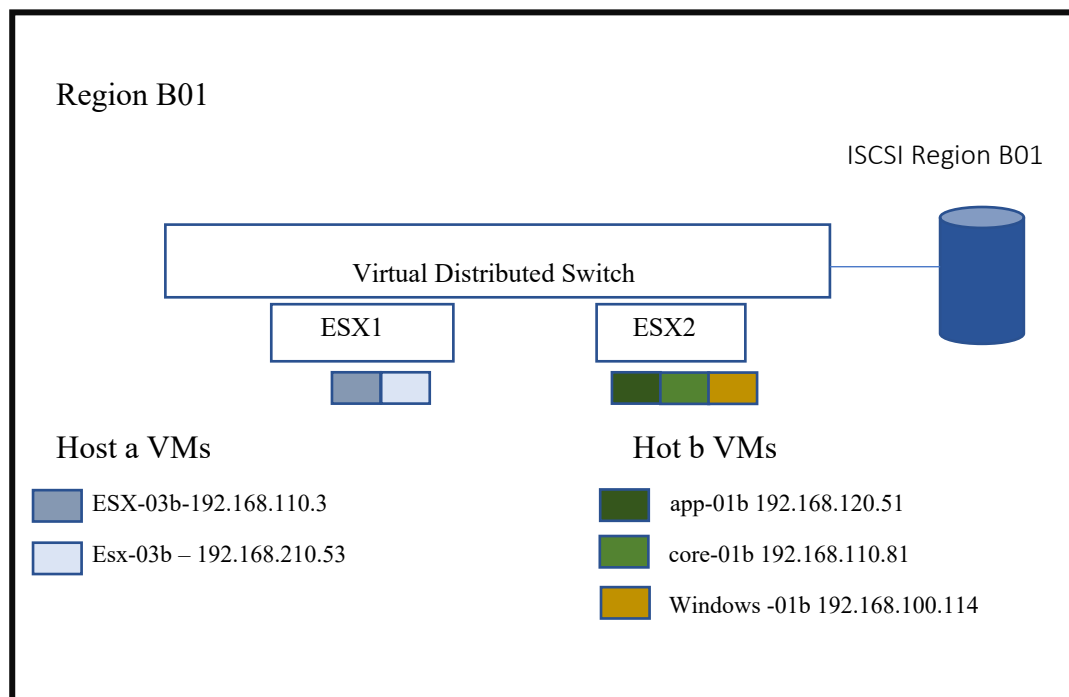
Region B01

ISCSI Region B01

Virtual Distributed Switch

ESX1

ESX2

Host a VMs

ESX-03b-192.168.110.3

Esx-03b – 192.168.210.53

Hot b VMs

app-01b 192.168.120.51

core-01b 192.168.110.81

Windows -01b 192.168.100.114